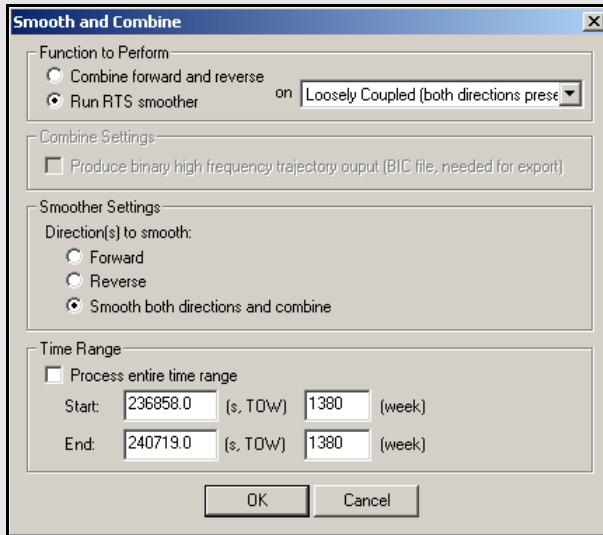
Smooth and Combine

Function to Perform
Combine forward and reverse
Run RTS smoother
on Loosely Coupled (both directions prese

Combine Settings
Produce binary high frequency trajectory ouput (BIC file, needed for export)

Smoother Settings
Direction(s) to smooth:
Forward
Reverse
Smooth both directions and combine

Time Range
Process entire time range
Start: 236858.0 (s, TOW) 1380 (week)
End: 240719.0 (s, TOW) 1380 (week)

OK Cancel